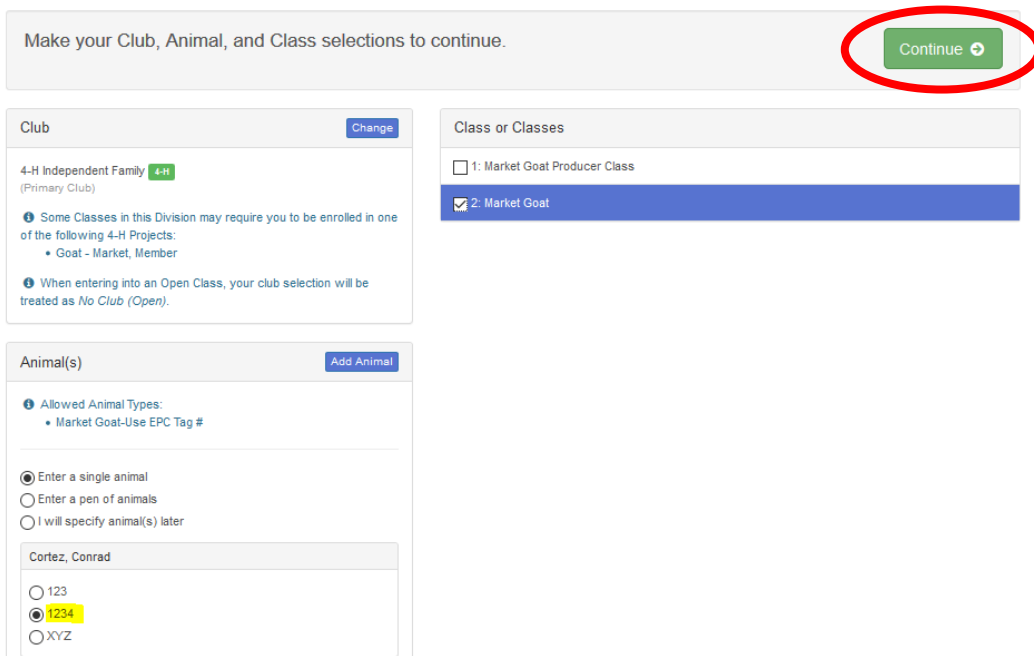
Make your Club, Animal, and Class selections to continue.

Continue

Club

Change

4-H Independent Family 4-H
(Primary Club)

Some Classes in this Division may require you to be enrolled in one of the following 4-H Projects:
• Goat - Market, Member

When entering into an Open Class, your club selection will be treated as *No Club (Open)*.

Animal(s)

Add Animal

Allowed Animal Types:
• Market Goat-Use EPC Tag #

Enter a single animal
Enter a pen of animals
I will specify animal(s) later

Cortez, Conrad

123
1234
XYZ

Class or Classes

1: Market Goat Producer Class
2: Market Goat